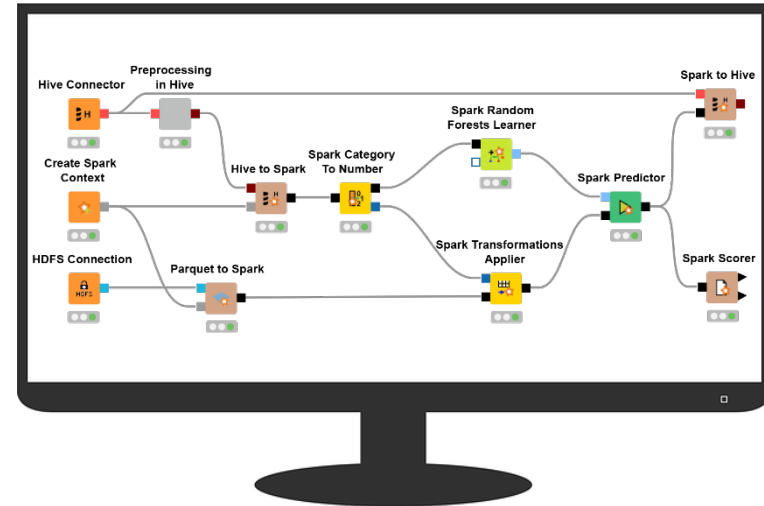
Hive Connector

Preprocessing in Hive

Spark to Hive

Spark Random Forests Learner

Create Spark Context

Hive to Spark

Spark Category To Number

Spark Predictor

HDFS Connection

Parquet to Spark

Spark Transformations Applier

Spark Scorer

HDFS